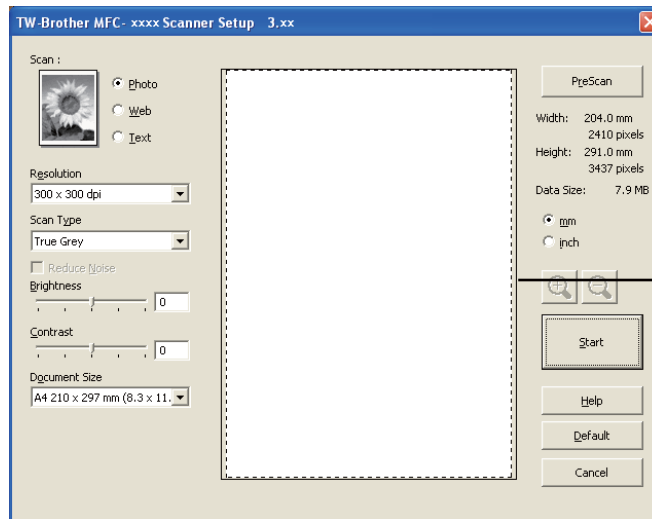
TW-Brother MFC- xxxx Scanner Setup 3.xx

Scan :

Photo

Web

Text

Resolution

300 x 300 dpi

Scan Type

True Grey

Reduce Noise

Brightness

0

Contrast

0

Document Size

A4 210 x 297 mm (8.3 x 11.

PreScan

Width: 204.0 mm
2410 pixels

Height: 291.0 mm
3437 pixels

Data Size: 7.9 MB

mm

inch

Start

Help

Default

Cancel